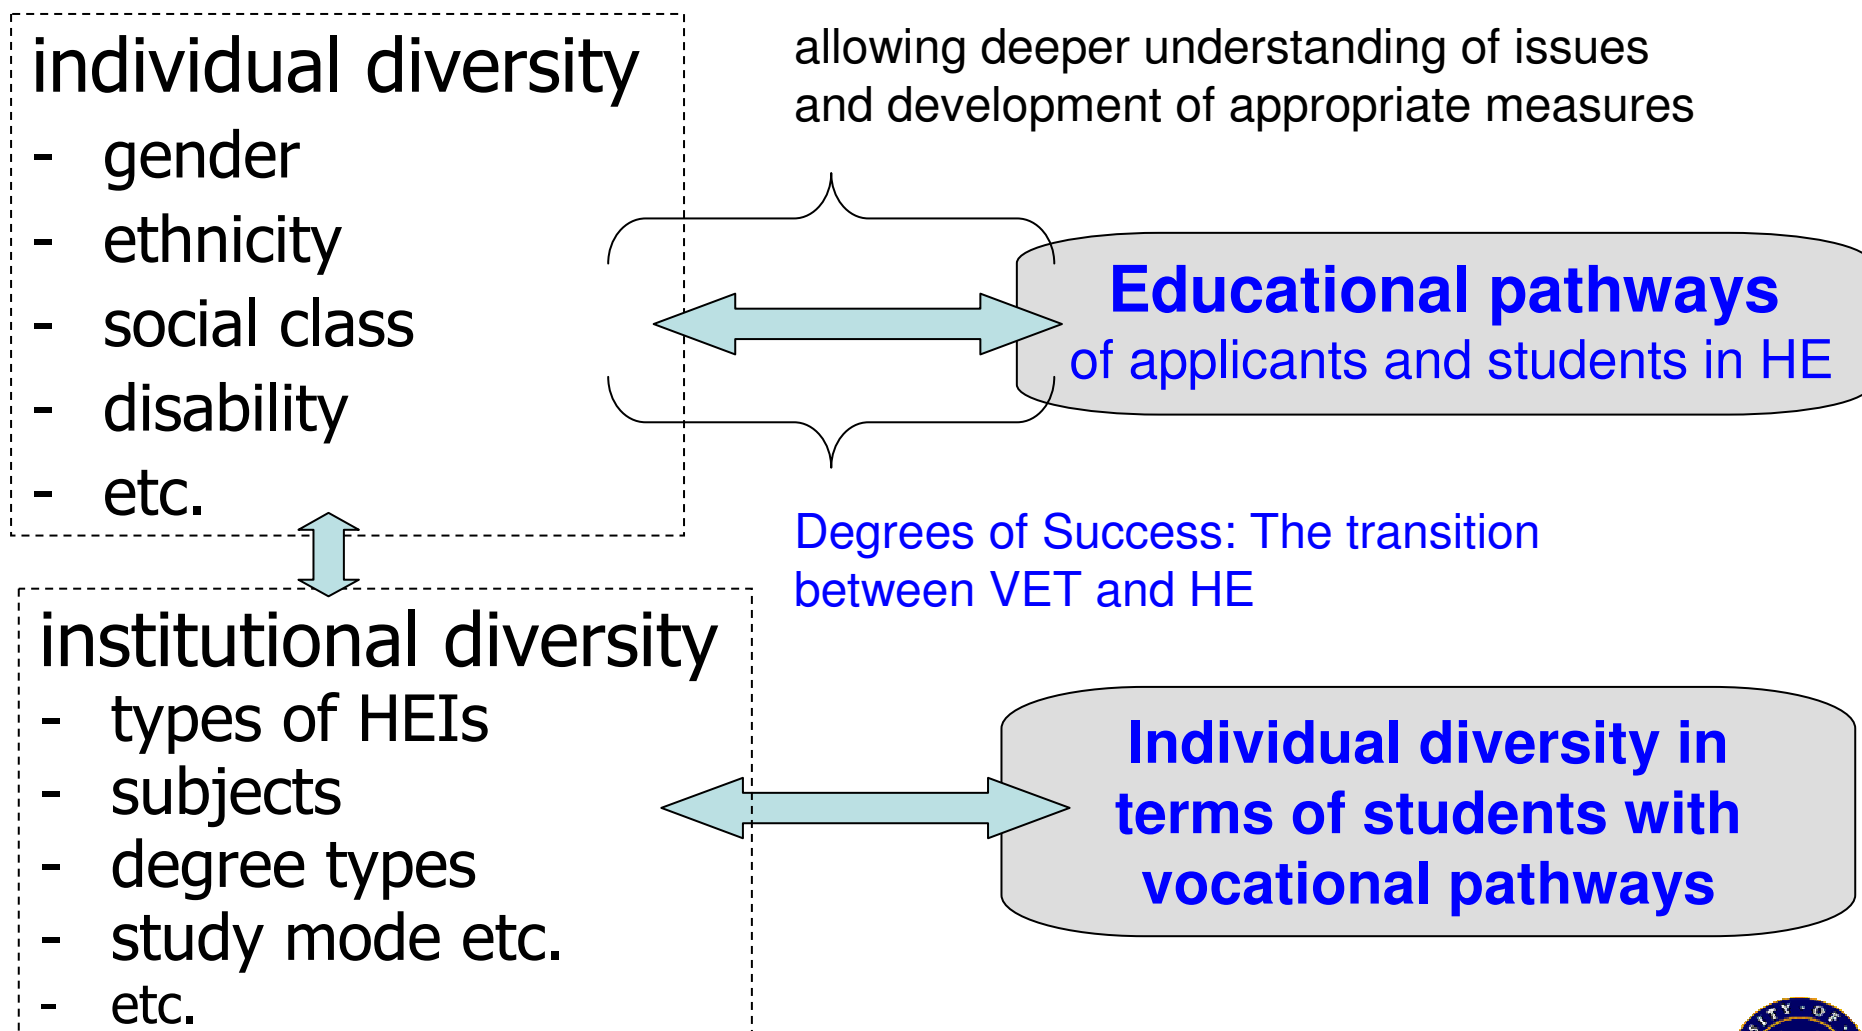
individual diversity
- gender
- ethnicity
- social class
- disability
- etc.

allowing deeper understanding of issues and development of appropriate measures

Educational pathways
of applicants and students in HE

Degrees of Success: The transition between VET and HE

institutional diversity
- types of HEIs
- subjects
- degree types
- study mode etc.
- etc.

Individual diversity in terms of students with vocational pathways